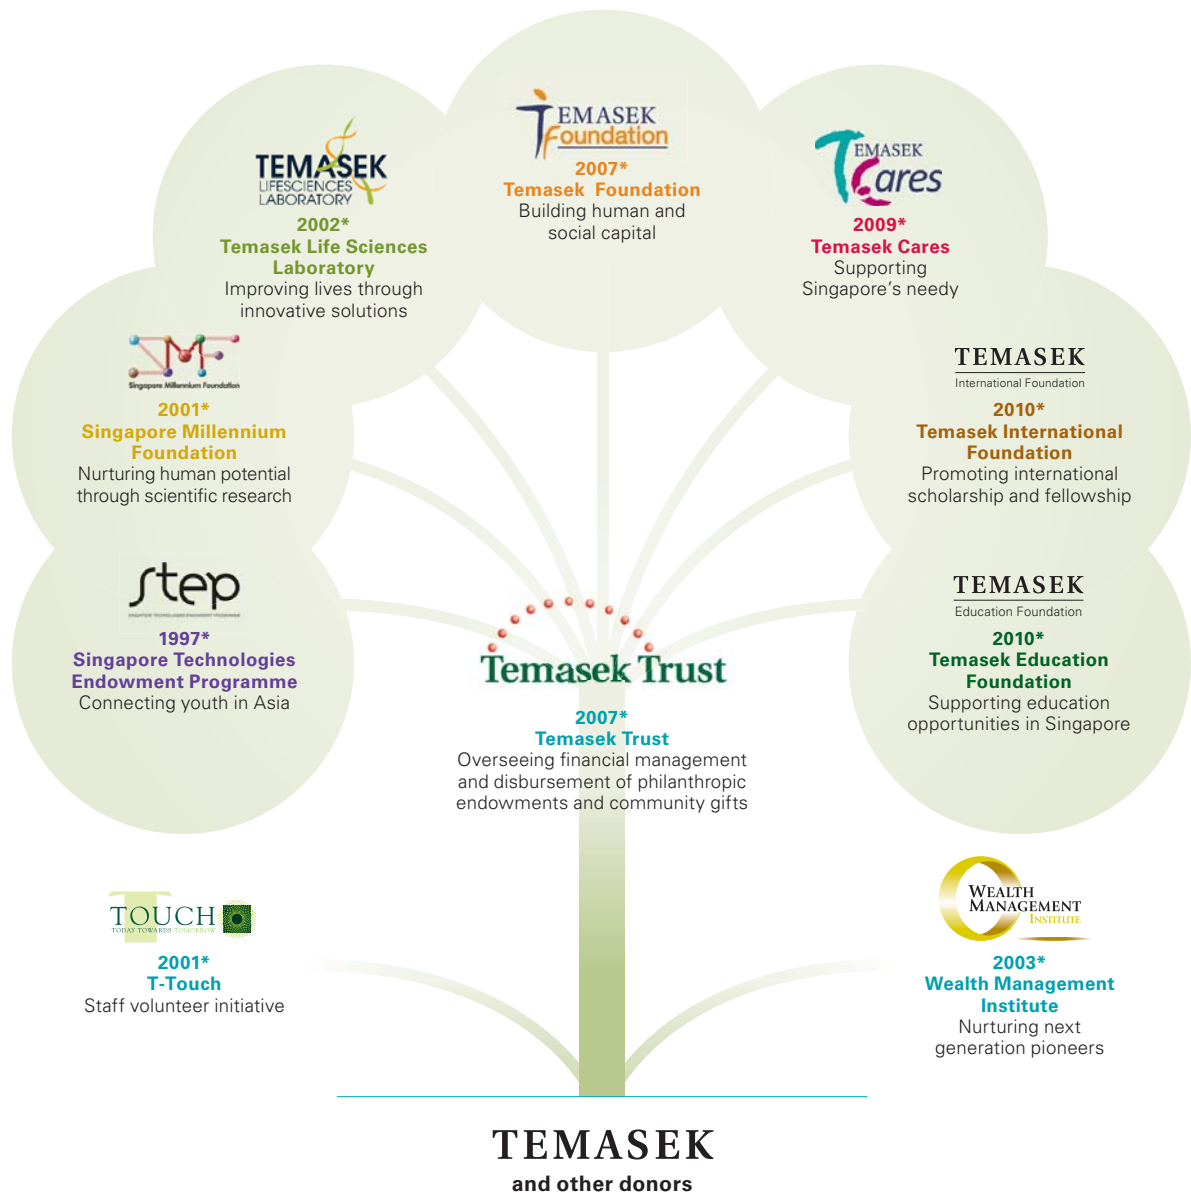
TEMASEK Foundation
2007*
Temasek Foundation
Building human and social capital

TEMASEK LIFESCIENCES LABORATORY
2002*
Temasek Life Sciences Laboratory
Improving lives through innovative solutions

TEMASEK Cares
2009*
Temasek Cares
Supporting Singapore's needy

SMF Singapore Millennium Foundation
2001*
Singapore Millennium Foundation
Nurturing human potential through scientific research

TEMASEK International Foundation
2010*
Temasek International Foundation
Promoting international scholarship and fellowship

step
1997*
Singapore Technologies Endowment Programme
Connecting youth in Asia

Temasek Trust
2007*
Temasek Trust
Overseeing financial management and disbursement of philanthropic endowments and community gifts

TEMASEK Education Foundation
2010*
Temasek Education Foundation
Supporting education opportunities in Singapore

TOUCH TODAY TOWARDS TOMORROW
2001*
T-Touch
Staff volunteer initiative

WEALTH MANAGEMENT INSTITUTE
2003*
Wealth Management Institute
Nurturing next generation pioneers

TEMASEK
and other donors